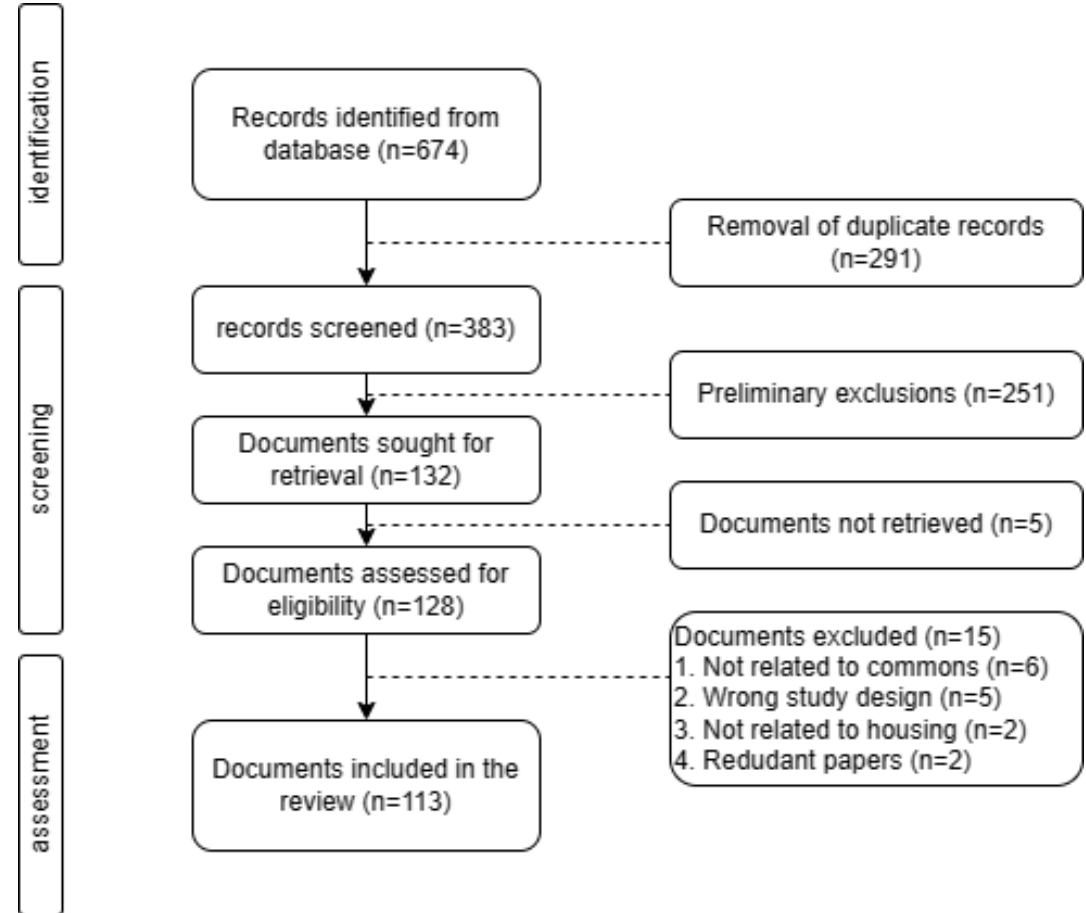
identification

Records identified from database (n=674)

Removal of duplicate records (n=291)

screening

records screened (n=383)

Preliminary exclusions (n=251)

Documents sought for retrieval (n=132)

Documents not retrieved (n=5)

Documents assessed for eligibility (n=128)

Documents excluded (n=15)
1. Not related to commons (n=6)
2. Wrong study design (n=5)
3. Not related to housing (n=2)
4. Redudant papers (n=2)

assessment

Documents included in the review (n=113)